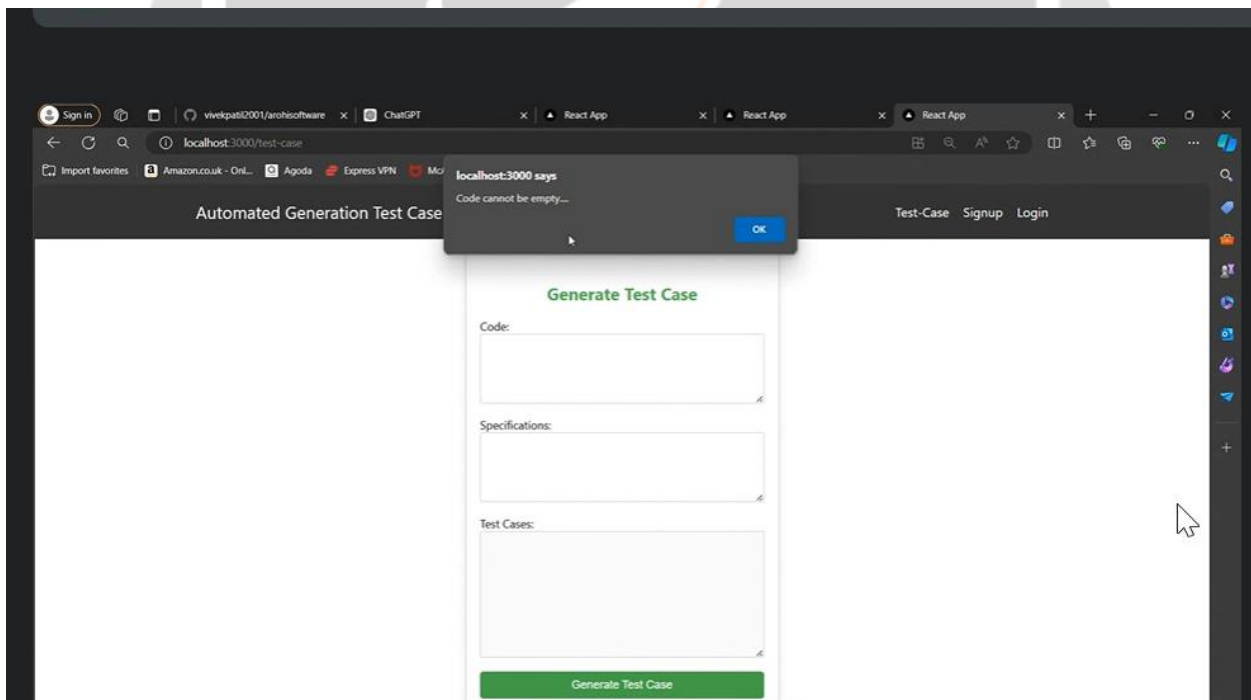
Sign in | vivekpatil2001/arohisoftware × | ChatGPT × | React App × | React App × | React App ×

localhost:3000/test-case

Import favorites | Amazon.co.uk - Onl... | Agoda | Express VPN | Mc

localhost:3000 says

Code cannot be empty....

OK

Automated Generation Test Case

Test-Case Signup Login

Generate Test Case

Code:

Specifications:

Test Cases:

Generate Test Case